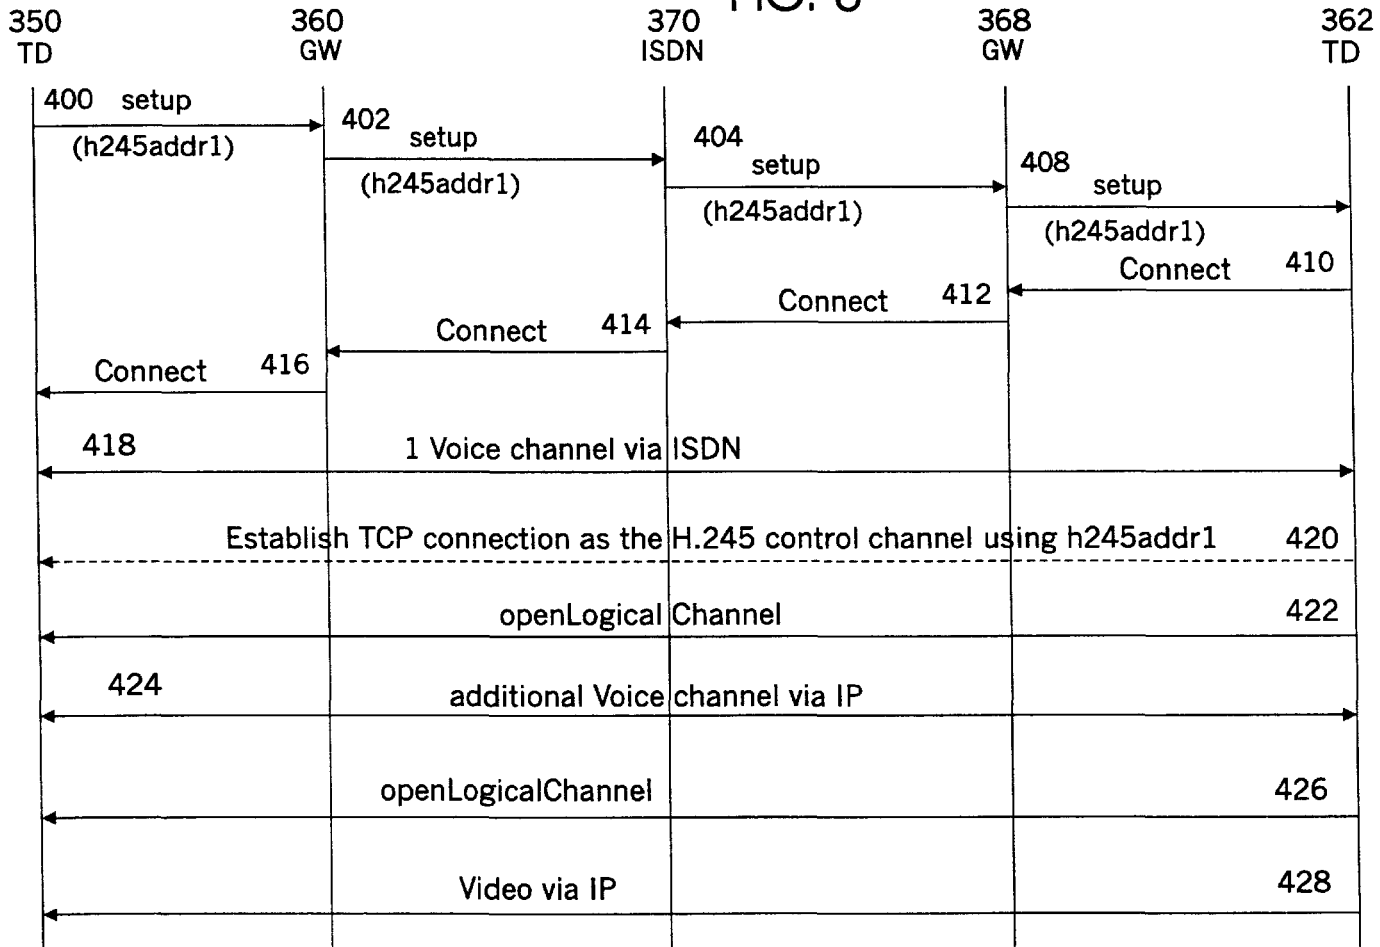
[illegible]

350
TD

360
GW

370
ISDN

368
GW

362
TD

400 setup
(h245addr1)

402 setup
(h245addr1)

404 setup
(h245addr1)

408 setup
(h245addr1)

Connect 410

Connect 412

Connect 414

Connect 416

418 1 Voice channel via ISDN

Establish TCP connection as the H.245 control channel using h245addr1 420

openLogical Channel 422

424 additional Voice channel via IP

openLogicalChannel 426

Video via IP 428